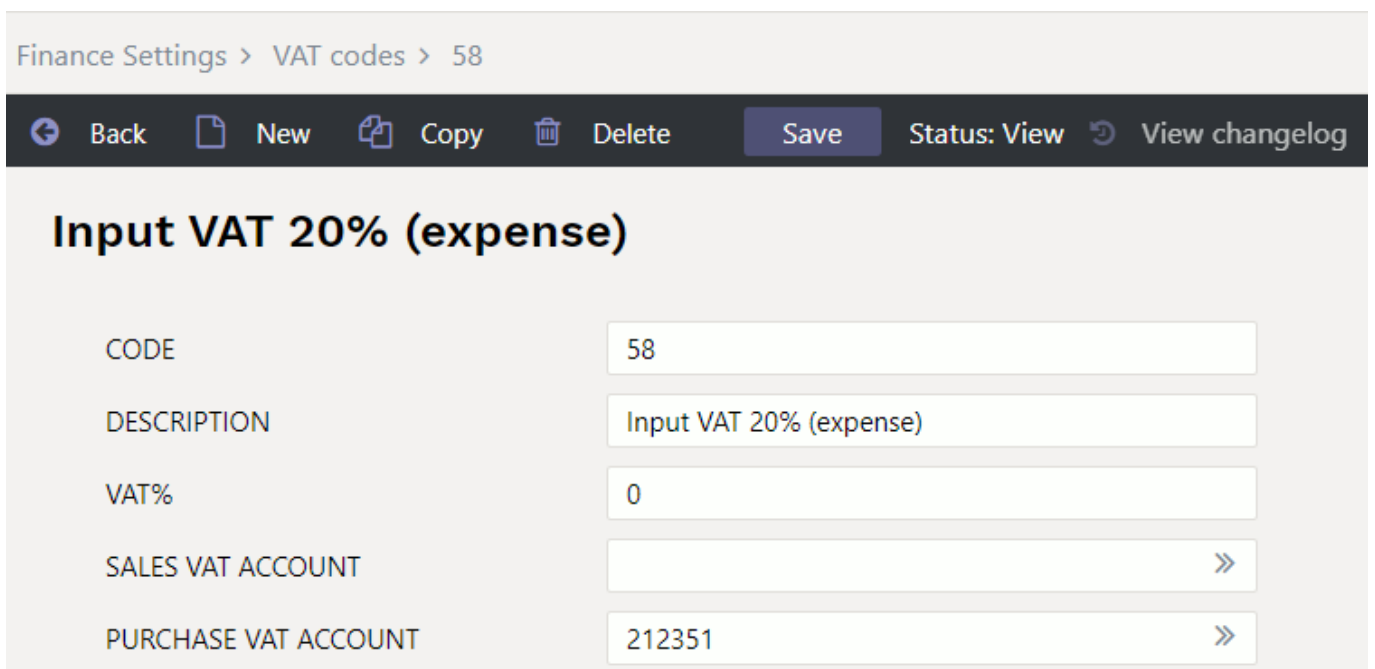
Finance Settings > VAT codes > 58

Back New Copy Delete Save Status: View View changelog

Input VAT 20% (expense)

CODE 58

DESCRIPTION Input VAT 20% (expense)

VAT% 0

SALES VAT ACCOUNT »

PURCHASE VAT ACCOUNT 212351 »